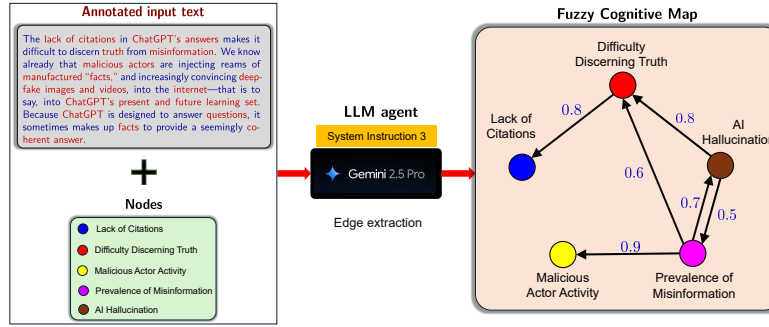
Annotated input text

The lack of citations in ChatGPT's answers makes it difficult to discern truth from misinformation. We know already that malicious actors are injecting reams of manufactured "facts," and increasingly convincing deepfake images and videos, into the internet—that is to say, into ChatGPT's present and future learning set. Because ChatGPT is designed to answer questions, it sometimes makes up facts to provide a seemingly coherent answer.

+

Nodes

Lack of Citations
Difficulty Discerning Truth
Malicious Actor Activity
Prevalence of Misinformation
AI Hallucination

LLM agent

System Instruction 3

Gemini 2.5 Pro

Edge extraction

Fuzzy Cognitive Map

Difficulty Discerning Truth

Lack of Citations

0.8

0.8

AI Hallucination

0.6

0.7

0.5

0.9

Malicious Actor Activity

Prevalence of Misinformation